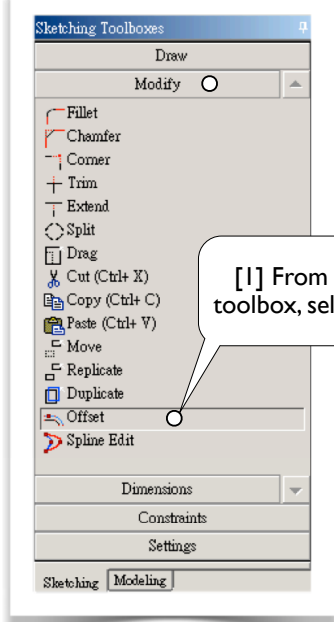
Sketching Toolboxes
Draw
Modify
Fillet
Chamfer
Corner
Trim
Extend
Split
Drag
Cut (Ctrl+ X)
Copy (Ctrl+ C)
Paste (Ctrl+ V)
Move
Replicate
Duplicate
Offset
Spline Edit
Dimensions
Constraints
Settings
Sketching Modeling

[1] From
toolbox, sel